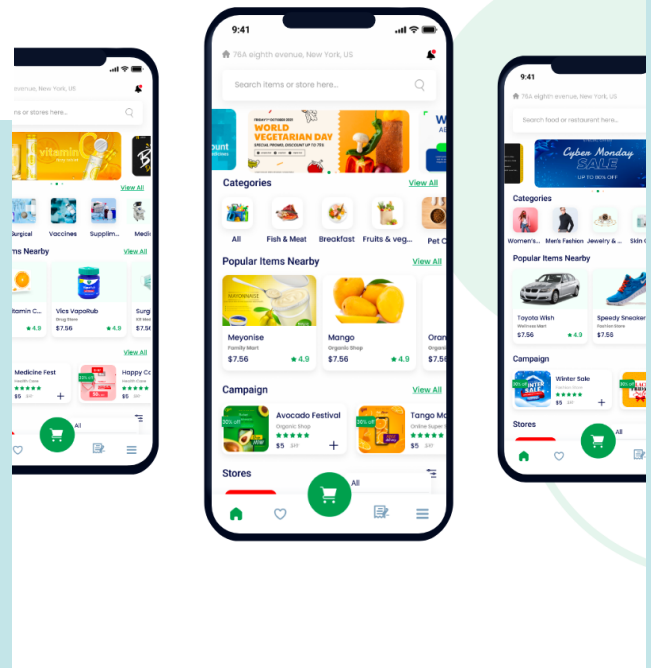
venue, New York, US

h or stores here...

vitamin

View All

Surgical Vaccines Supplim... Medi

Items Nearby View All

itamin C... Vics VapoRub Surg
Drug Store
★ 4.9 $7.56 ★ 4.9 $7.56

View All

Medicine Fest Happy Co
Health Care Health Care
$5 $8 $5

All

9:41

76A eighth avenue, New York, US

Search items or store here...

WORLD VEGETARIAN DAY

Categories View All

All Fish & Meat Breakfast Fruits & veg... Pet C

Popular Items Nearby View All

Meyonise Mango Oran
Family Mart Organic Shop
$7.56 ★ 4.9 $7.56 ★ 4.9 $7.56

Campaign View All

Avocado Festival Tango Mo
Organic Shop Online Super
$5 $8

Stores

All

9:41

76A eighth avenue, New York, US

Search food or restaurant here...

Cyber Monday SALE UP TO 80% OFF

Categories

Women's... Men's Fashion Jewelry &... Skin C

Popular Items Nearby

Toyota Wish Speedy Sneaker
Wellness Mart Fashion Store
$7.56 ★ 4.9 $7.56

Campaign

Winter Sale
Fashion Store
$5 $8

Stores

All